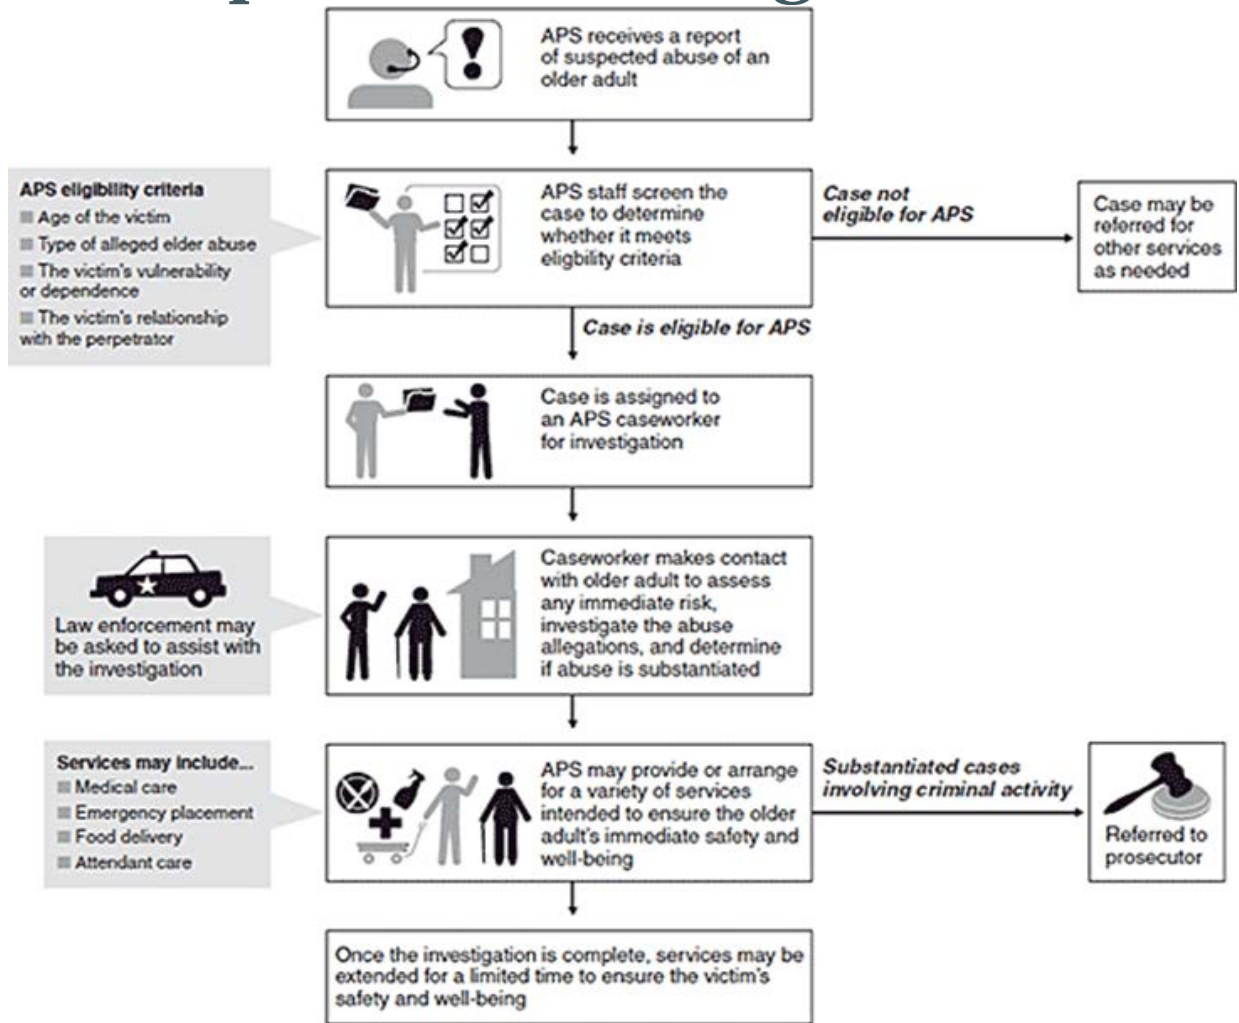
APS receives a report of suspected abuse of an older adult

APS eligibility criteria
Age of the victim
Type of alleged elder abuse
The victim's vulnerability or dependence
The victim's relationship with the perpetrator

APS staff screen the case to determine whether it meets eligbility criteria

Case not eligible for APS

Case may be referred for other services as needed

Case is eligible for APS

Case is assigned to an APS caseworker for investigation

Law enforcement may be asked to assist with the investigation

Caseworker makes contact with older adult to assess any immediate risk, investigate the abuse allegations, and determine if abuse is substantiated

Services may include...
Medical care
Emergency placement
Food delivery
Attendant care

APS may provide or arrange for a variety of services intended to ensure the older adult's immediate safety and well-being

Substantiated cases involving criminal activity

Referred to prosecutor

Once the investigation is complete, services may be extended for a limited time to ensure the victim's safety and well-being